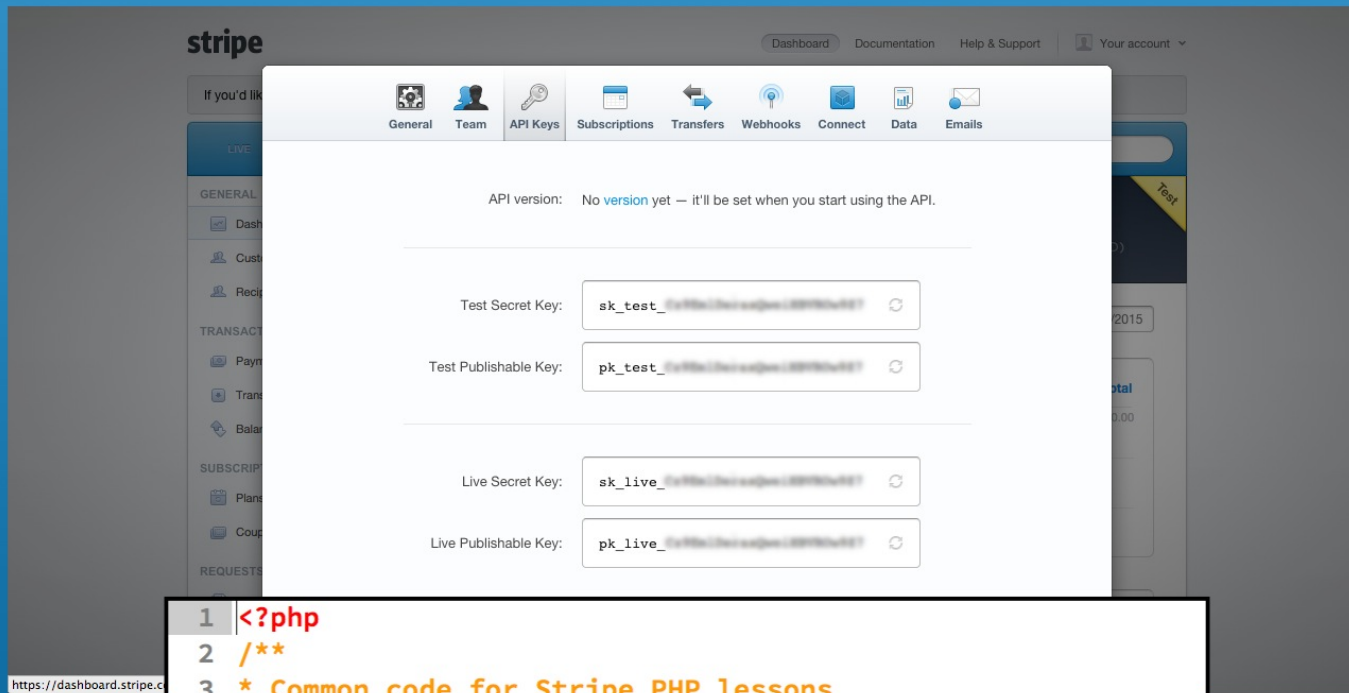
stripe

Dashboard Documentation Help & Support Your account

If you'd lik

LIVE

GENERAL
Dash
Custo
Recip

TRANSACT
Paym
Trans
Balar

SUBSCRIPT
Plans
Coup

REQUESTS

Test

/2015

otal
0.00

General Team API Keys Subscriptions Transfers Webhooks Connect Data Emails

API version: No version yet — it'll be set when you start using the API.

Test Secret Key: sk_test_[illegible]

Test Publishable Key: pk_test_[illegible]

Live Secret Key: sk_live_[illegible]

Live Publishable Key: pk_live_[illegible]

https://dashboard.stripe.c

1 <?php
2 /**
3 * Common code for Stripe PHP lessons